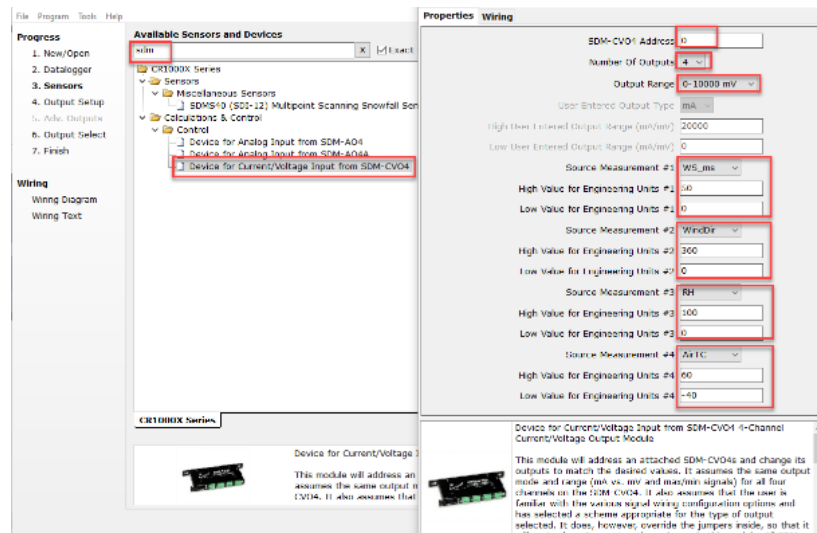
File Program Tools Help

Progress
1. New/Open
2. Datalogger
3. Sensors
4. Output Setup
5. Adv. Outputs
6. Output Select
7. Finish

Wiring
Wiring Diagram
Wiring Text

Available Sensors and Devices
sdm
Exact

CR1000X Series
Sensors
Miscellaneous Sensors
SDMS40 (SDI-12) Multipoint Scanning Snowfall Sen
Calculations & Control
Control
Device for Analog Input from SDM-AO4
Device for Analog Input from SDM-AO4A
Device for Current/Voltage Input from SDM-CVO4

CR1000X Series

Device for Current/Voltage I
This module will address an
assumes the same output m
CVO4. It also assumes that

Properties Wiring

SDM-CVO4 Address 0
Number Of Outputs 4
Output Range 0-10000 mV
User Entered Output Type mA
High User Entered Output Range (mA/mV) 20000
Low User Entered Output Range (mA/mV) 0
Source Measurement #1 WS_ms
High Value for Engineering Units #1 50
Low Value for Engineering Units #1 0
Source Measurement #2 WindDir
High Value for Engineering Units #2 360
Low Value for Engineering Units #2 0
Source Measurement #3 RH
High Value for Engineering Units #3 100
Low Value for Engineering Units #3 0
Source Measurement #4 AirTC
High Value for Engineering Units #4 60
Low Value for Engineering Units #4 -40

Device for Current/Voltage Input from SDM-CVO4 4-Channel Current/Voltage Output Module

This module will address an attached SDM-CVO4s and change its outputs to match the desired values. It assumes the same output mode and range (mA vs. mV and max/min signals) for all four channels on the SDM-CVO4. It also assumes that the user is familiar with the various signal wiring configuration options and has selected a scheme appropriate for the type of output selected. It does, however, override the jumpers inside, so that it